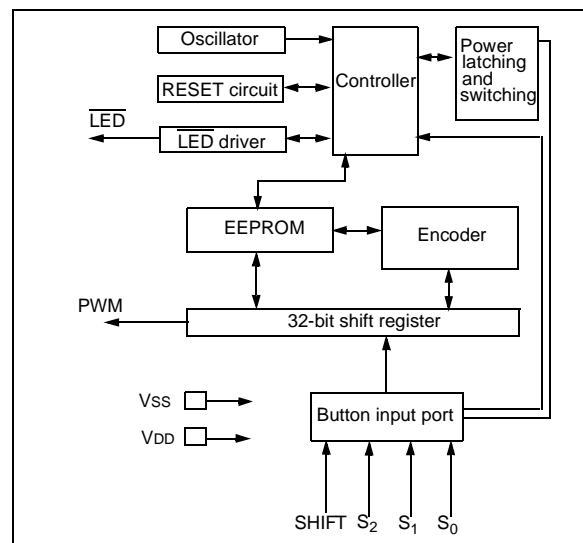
Oscillator

Controller

Power latching and switching

RESET circuit

$\overline{LED}$

$\overline{LED}$ driver

EEPROM

Encoder

PWM

32-bit shift register

VSS

VDD

Button input port

SHIFT $S_2$ $S_1$ $S_0$